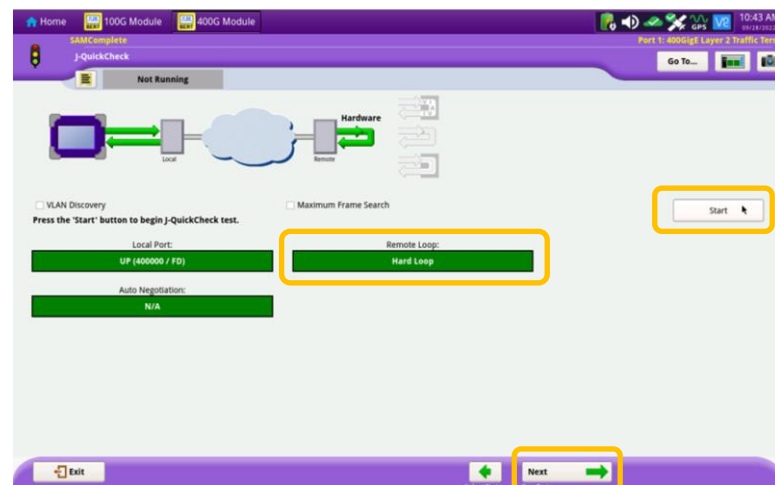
Home 100G Module 400G Module

GPS VE 10:43 AM 09/28/202

SAMComplete
J-QuickCheck

Port 1: 400GigE Layer 2 Traffic Ter

Go To...

Not Running

Hardware

Local

Remote

VLAN Discovery

Maximum Frame Search

Press the 'Start' button to begin J-QuickCheck test.

Start

Local Port:
UP (400000 / FD)

Remote Loop:
Hard Loop

Auto Negotiation:
N/A

Exit

Next